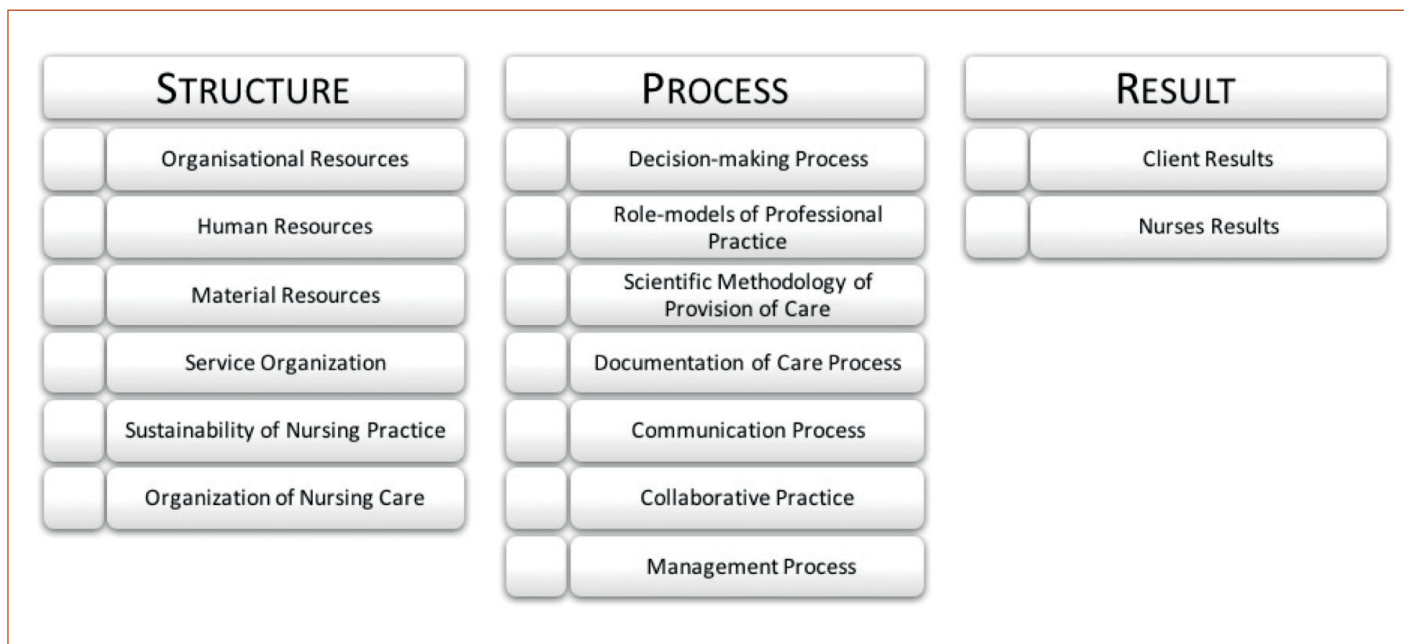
STRUCTURE

Organisational Resources

Human Resources

Material Resources

Service Organization

Sustainability of Nursing Practice

Organization of Nursing Care

PROCESS

Decision-making Process

Role-models of Professional Practice

Scientific Methodology of Provision of Care

Documentation of Care Process

Communication Process

Collaborative Practice

Management Process

RESULT

Client Results

Nurses Results